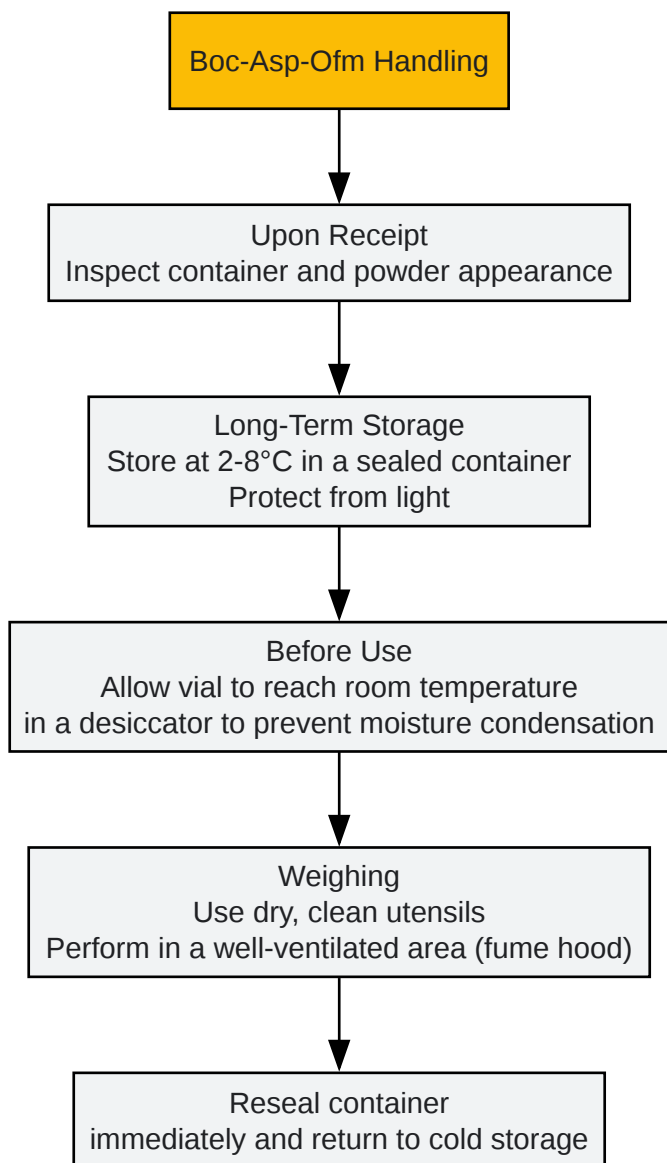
Boc-Asp-Ofm Handling

Upon Receipt
Inspect container and powder appearance

Long-Term Storage
Store at 2-8°C in a sealed container
Protect from light

Before Use
Allow vial to reach room temperature
in a desiccator to prevent moisture condensation

Weighing
Use dry, clean utensils
Perform in a well-ventilated area (fume hood)

Reseal container
immediately and return to cold storage